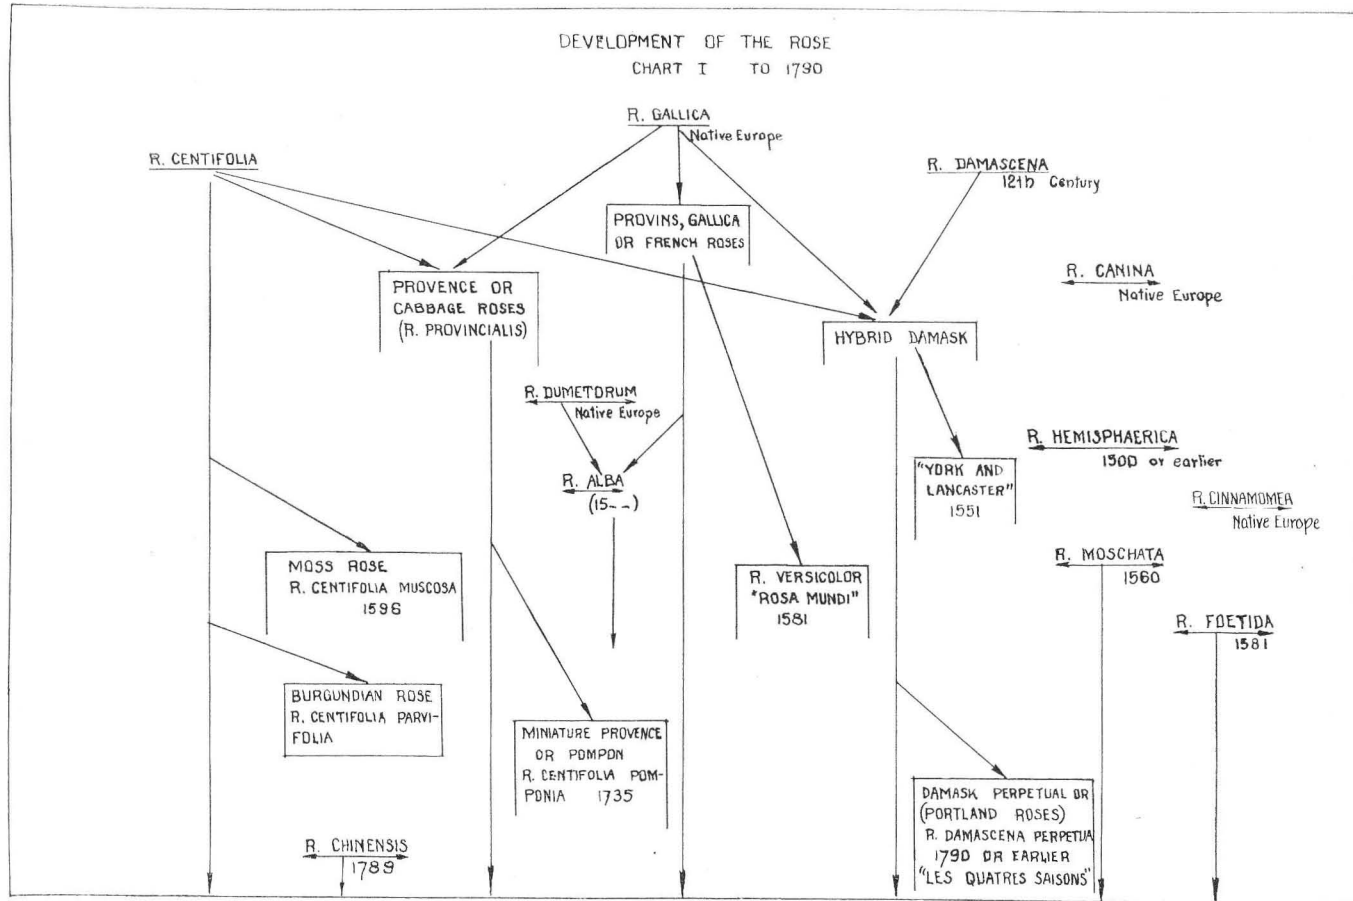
DEVELOPMENT OF THE ROSE
CHART I TO 1790

R. GALLICA
Native Europe

R. CENTIFOLIA

R. DAMASCENA
12th Century

PROVINS, GALLICA OR FRENCH ROSES

PROVENCE OR CABBAGE ROSES (R. PROVINCIALIS)

R. CANINA
Native Europe

HYBRID DAMASK

R. DUMETORUM
Native Europe

R. HEMISPHAERICA
1500 or earlier

R. ALBA
(15--)

"YORK AND LANCASTER"
1551

R. CINNAMOMEA
Native Europe

MOSS ROSE
R. CENTIFOLIA MUSCOSA
1596

R. VERSICOLOR
"ROSA MUNDI"
1581

R. MOSCHATA
1560

R. FOETIDA
1581

BURGUNDIAN ROSE
R. CENTIFOLIA PARVIFOLIA

MINIATURE PROVENCE OR POMPON
R. CENTIFOLIA POMPONIA 1735

DAMASK PERPETUAL OR (PORTLAND ROSES)
R. DAMASCENA PERPETUA
1790 OR EARLIER
"LES QUATRES SAISONS"

R. CHINENSIS
1789